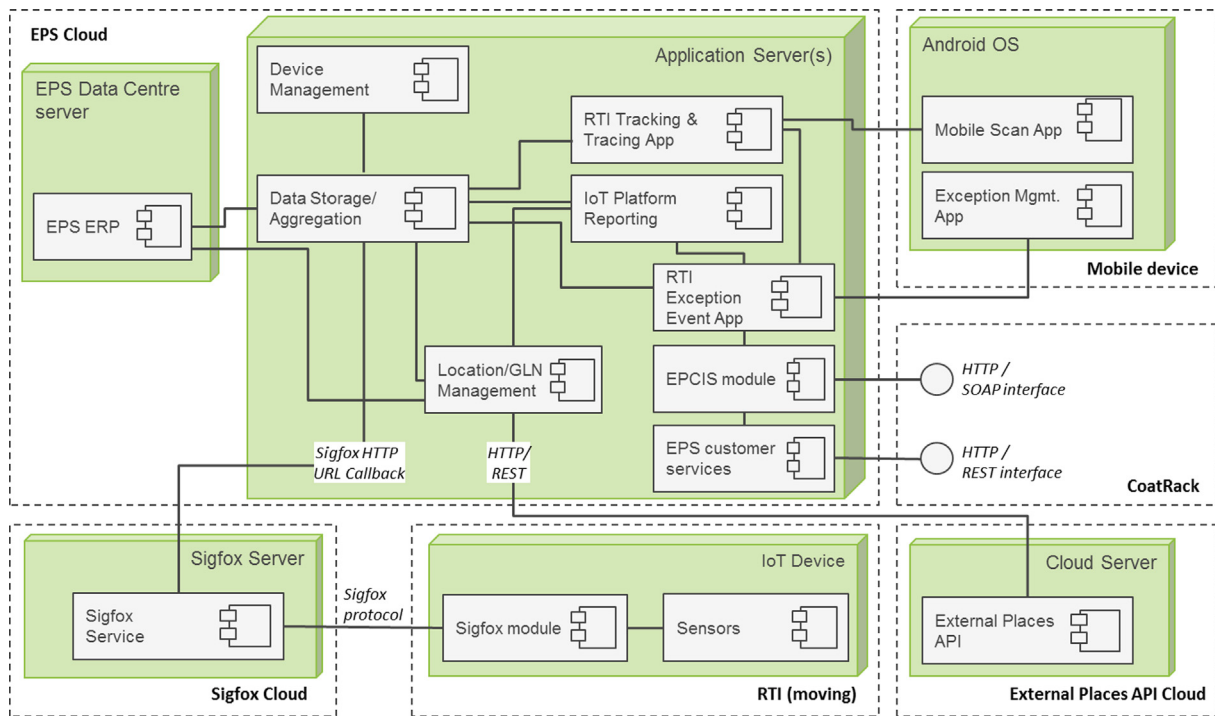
EPS Cloud

EPS Data Centre server

EPS ERP

Application Server(s)

Device Management

Data Storage/ Aggregation

RTI Tracking & Tracing App

IoT Platform Reporting

RTI Exception Event App

Location/GLN Management

EPCIS module

EPS customer services

*Sigfox HTTP URL Callback*

*HTTP/ REST*

Android OS

Mobile Scan App

Exception Mgmt. App

Mobile device

*HTTP / SOAP interface*

*HTTP / REST interface*

CoatRack

Sigfox Server

Sigfox Service

Sigfox Cloud

*Sigfox protocol*

IoT Device

Sigfox module

Sensors

RTI (moving)

Cloud Server

External Places API

External Places API Cloud